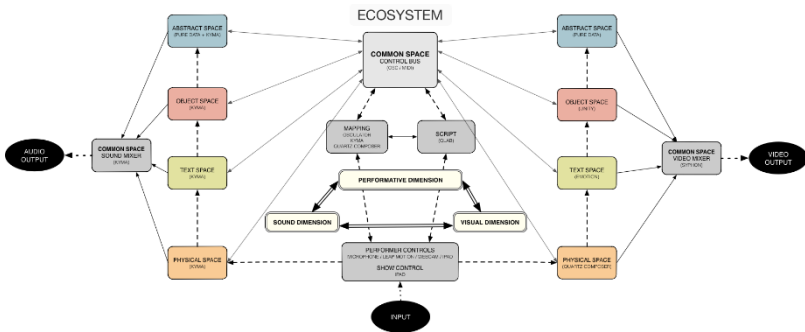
ECOSYSTEM

ABSTRACT SPACE
(PURE DATA + KYMA)

COMMON SPACE
CONTROL BUS
(OSC + MIDI)

ABSTRACT SPACE
(PURE DATA)

OBJECT SPACE
(KYMA)

OBJECT SPACE
(UNITY)

MAPPING
OSCULATOR
KYMA
QUARTZ COMPOSER

SCRIPT
(QLAB)

AUDIO OUTPUT

COMMON SPACE
SOUND MIXER
(KYMA)

TEXT SPACE
(KYMA)

TEXT SPACE
([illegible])

COMMON SPACE
VIDEO MIXER
(SYPHON)

VIDEO OUTPUT

PERFORMATIVE DIMENSION

SOUND DIMENSION

VISUAL DIMENSION

PHYSICAL SPACE
(KYMA)

PERFORMER CONTROLS
(MICROPHONE / LEAP MOTION / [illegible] / IPAD)
SHOW CONTROL
(IPAD)

PHYSICAL SPACE
(QUARTZ COMPOSER)

INPUT